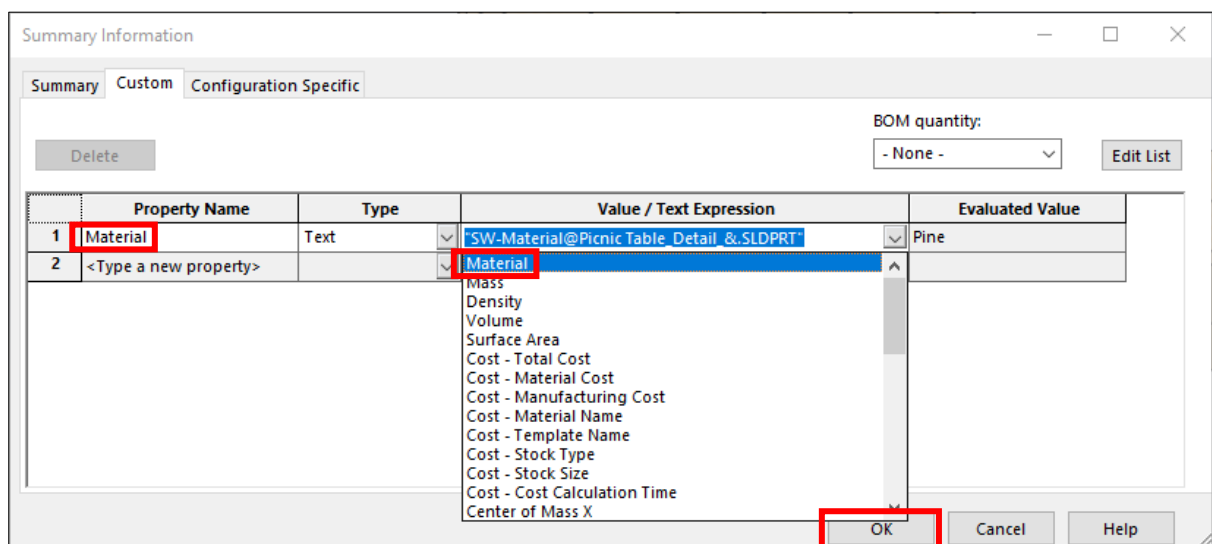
Summary Information

Summary | Custom | Configuration Specific

Delete

BOM quantity:
- None -
Edit List

| | Property Name | Type | Value / Text Expression | Evaluated Value |
|---|---|---|---|---|
| 1 | Material | Text | "SW-Material@Picnic Table_Detail_&.SLDPRT" | Pine |
| 2 | <Type a new property> | | | |

Material
Mass
Density
Volume
Surface Area
Cost - Total Cost
Cost - Material Cost
Cost - Manufacturing Cost
Cost - Material Name
Cost - Template Name
Cost - Stock Type
Cost - Stock Size
Cost - Cost Calculation Time
Center of Mass X

OK
Cancel
Help